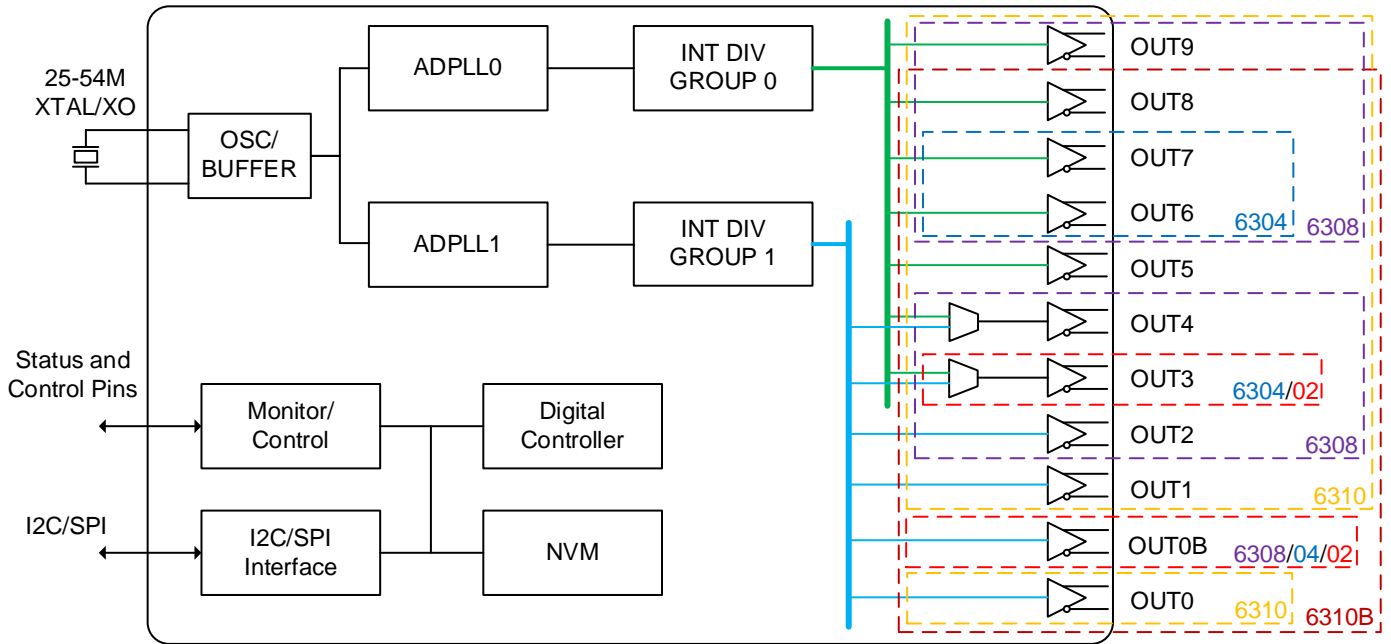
25-54M XTAL/XO

OSC/ BUFFER

ADPLL0

INT DIV GROUP 0

ADPLL1

INT DIV GROUP 1

Status and Control Pins

Monitor/ Control

Digital Controller

I2C/SPI

I2C/SPI Interface

NVM

OUT9

OUT8

OUT7

OUT6

6304

6308

OUT5

OUT4

OUT3

6304/02

OUT2

6308

OUT1

6310

OUT0B

6308/04/02

OUT0

6310

6310B